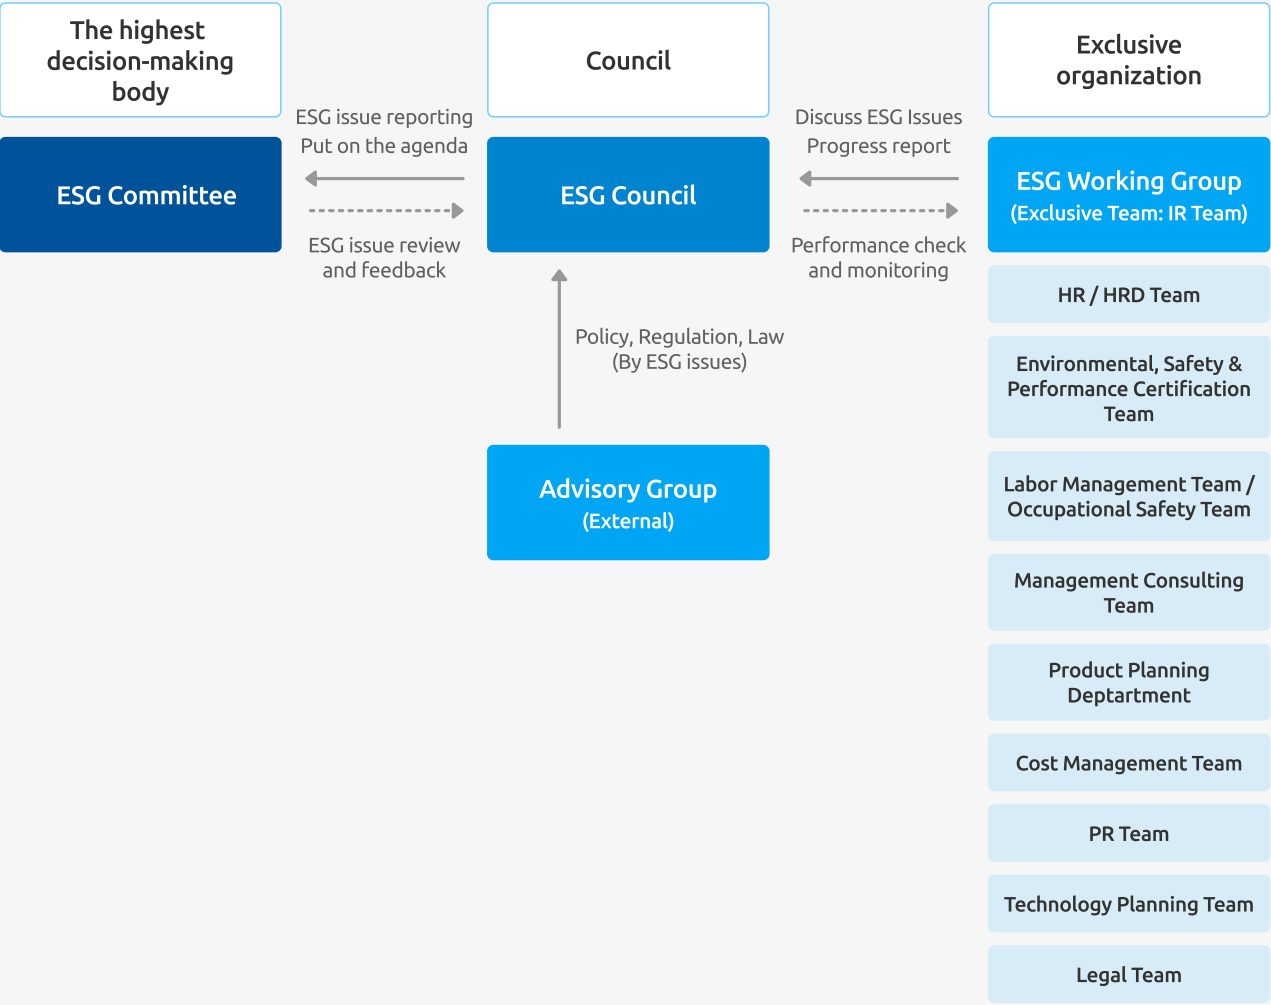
The highest decision-making body

Council

Exclusive organization

ESG issue reporting
Put on the agenda

Discuss ESG Issues
Progress report

ESG Committee

ESG Council

ESG Working Group
(Exclusive Team: IR Team)

ESG issue review and feedback

Performance check and monitoring

HR / HRD Team

Policy, Regulation, Law
(By ESG issues)

Environmental, Safety & Performance Certification Team

Advisory Group
(External)

Labor Management Team / Occupational Safety Team

Management Consulting Team

Product Planning Deptartment

Cost Management Team

PR Team

Technology Planning Team

Legal Team